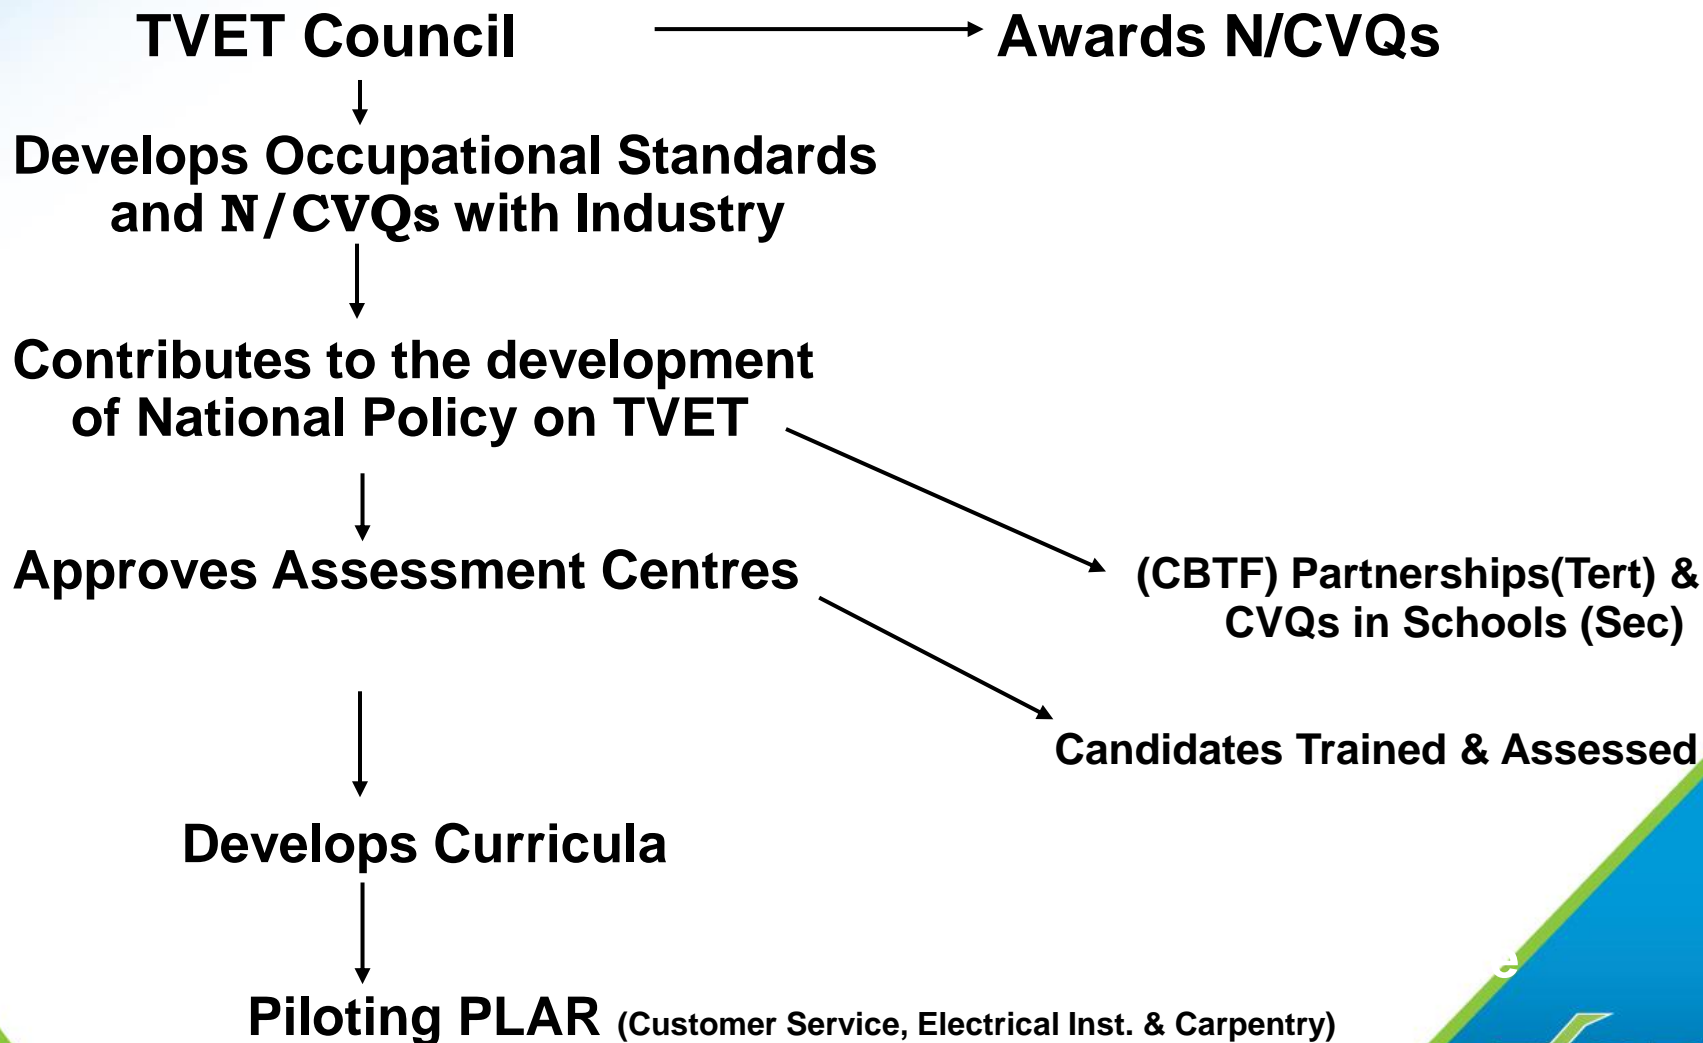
TVET Council

Awards N/CVQs

Develops Occupational Standards and N/CVQs with Industry

Contributes to the development of National Policy on TVET

(CBTF) Partnerships(Tert) & CVQs in Schools (Sec)

Approves Assessment Centres

Candidates Trained & Assessed

Develops Curricula

Piloting PLAR (Customer Service, Electrical Inst. & Carpentry)